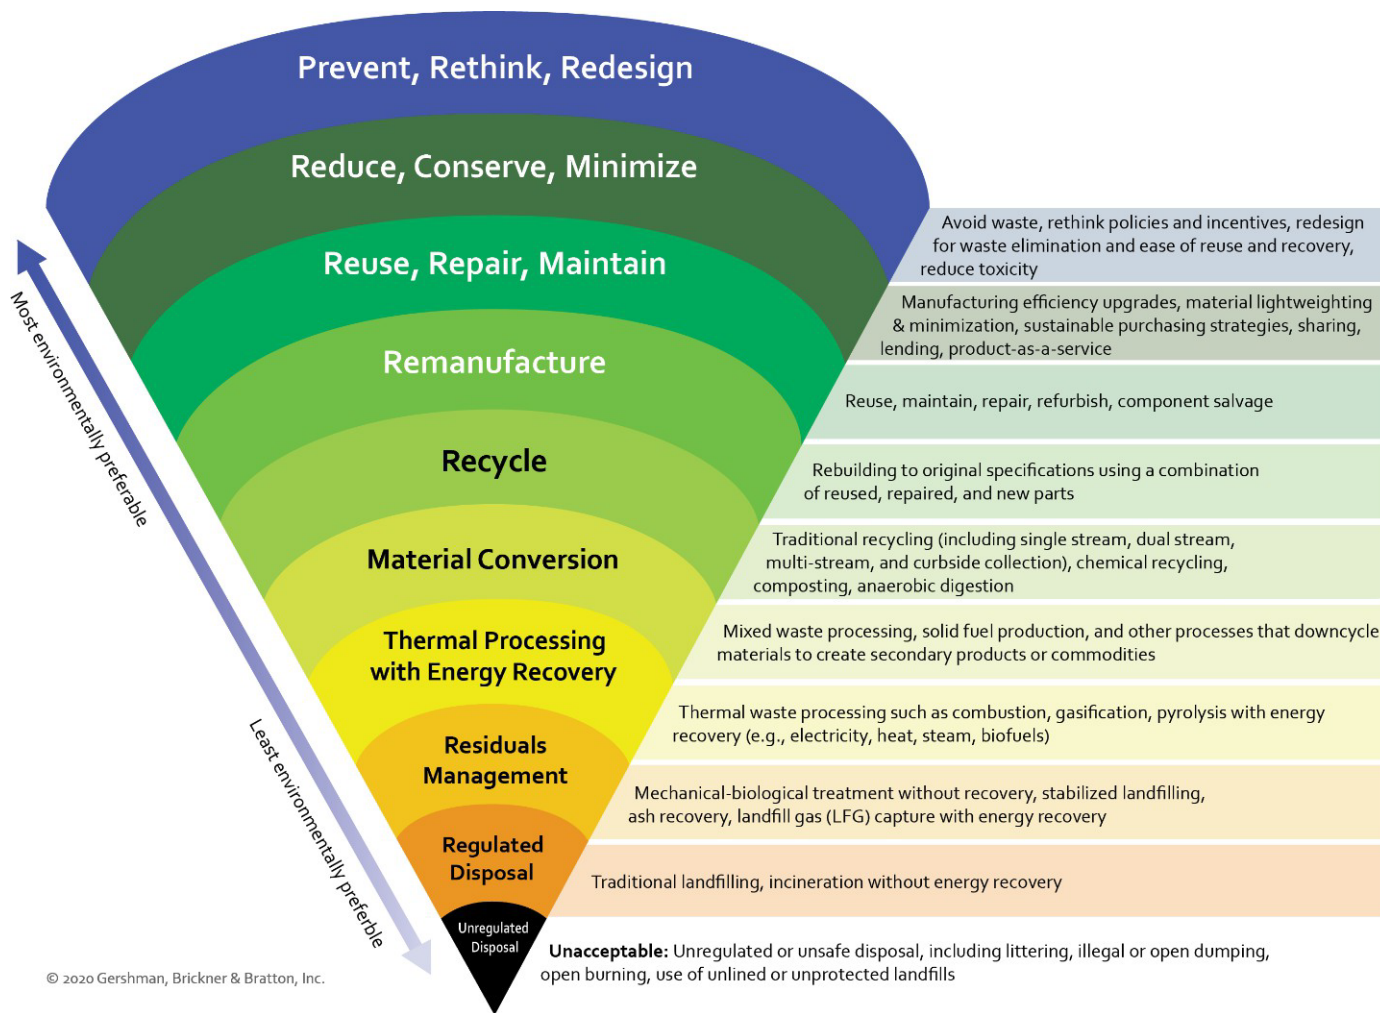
Prevent, Rethink, Redesign

Reduce, Conserve, Minimize

Reuse, Repair, Maintain

Remanufacture

Recycle

Material Conversion

Thermal Processing with Energy Recovery

Residuals Management

Regulated Disposal

Unregulated Disposal

Most environmentally preferable

Least environmentally preferble

Avoid waste, rethink policies and incentives, redesign for waste elimination and ease of reuse and recovery, reduce toxicity

Manufacturing efficiency upgrades, material lightweighting & minimization, sustainable purchasing strategies, sharing, lending, product-as-a-service

Reuse, maintain, repair, refurbish, component salvage

Rebuilding to original specifications using a combination of reused, repaired, and new parts

Traditional recycling (including single stream, dual stream, multi-stream, and curbside collection), chemical recycling, composting, anaerobic digestion

Mixed waste processing, solid fuel production, and other processes that downcycle materials to create secondary products or commodities

Thermal waste processing such as combustion, gasification, pyrolysis with energy recovery (e.g., electricity, heat, steam, biofuels)

Mechanical-biological treatment without recovery, stabilized landfilling, ash recovery, landfill gas (LFG) capture with energy recovery

Traditional landfilling, incineration without energy recovery

Unacceptable: Unregulated or unsafe disposal, including littering, illegal or open dumping, open burning, use of unlined or unprotected landfills

© 2020 Gershman, Brickner & Bratton, Inc.